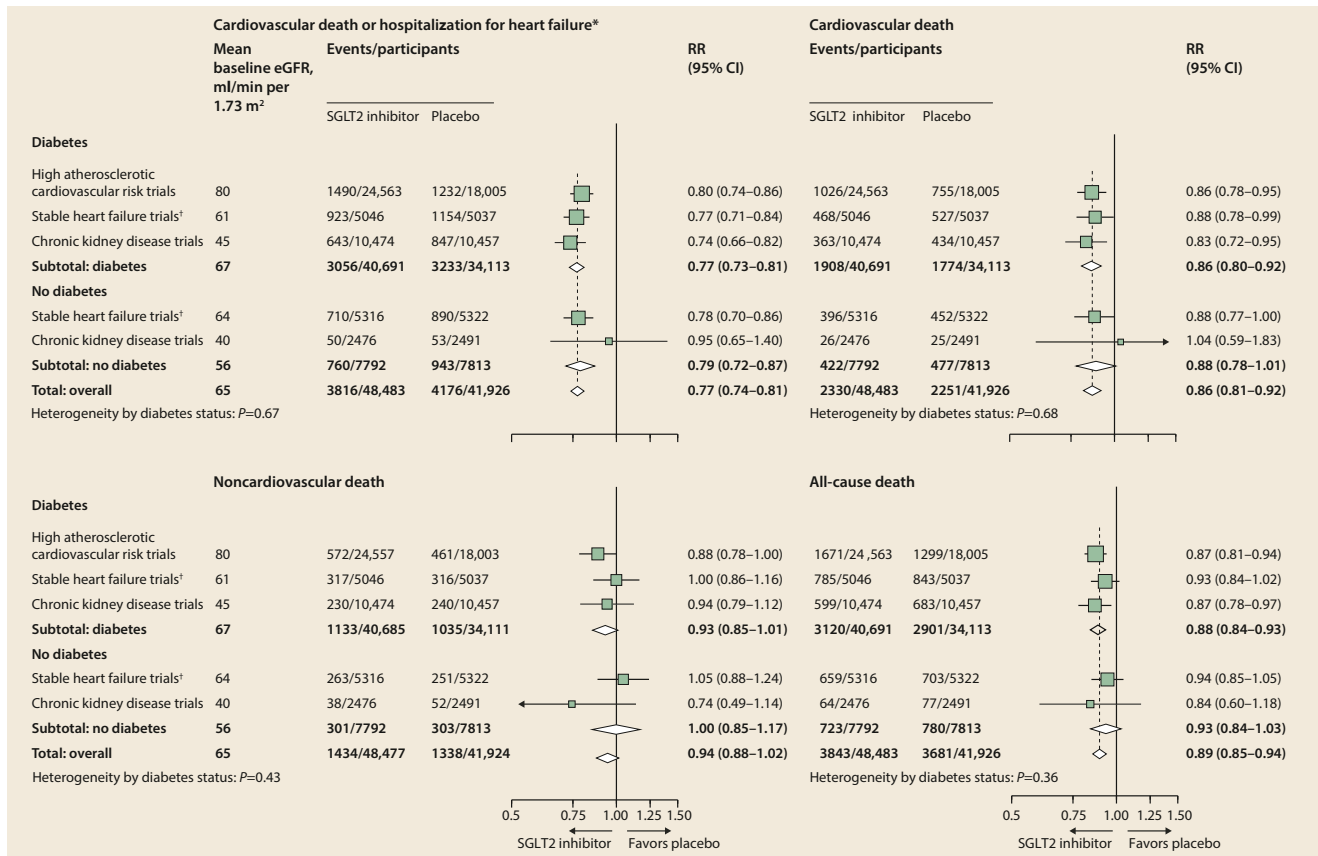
Cardiovascular death or hospitalization for heart failure*

Cardiovascular death

| | Mean baseline eGFR, ml/min per 1.73 m² | SGLT2 inhibitor | Placebo | RR (95% CI) | SGLT2 inhibitor | Placebo | RR (95% CI) |
|---|---|---|---|---|---|---|---|
| **Diabetes** | | | | | | | |
| High atherosclerotic cardiovascular risk trials | 80 | 1490/24,563 | 1232/18,005 | 0.80 (0.74–0.86) | 1026/24,563 | 755/18,005 | 0.86 (0.78–0.95) |
| Stable heart failure trials† | 61 | 923/5046 | 1154/5037 | 0.77 (0.71–0.84) | 468/5046 | 527/5037 | 0.88 (0.78–0.99) |
| Chronic kidney disease trials | 45 | 643/10,474 | 847/10,457 | 0.74 (0.66–0.82) | 363/10,474 | 434/10,457 | 0.83 (0.72–0.95) |
| **Subtotal: diabetes** | **67** | **3056/40,691** | **3233/34,113** | **0.77 (0.73–0.81)** | **1908/40,691** | **1774/34,113** | **0.86 (0.80–0.92)** |
| **No diabetes** | | | | | | | |
| Stable heart failure trials† | 64 | 710/5316 | 890/5322 | 0.78 (0.70–0.86) | 396/5316 | 452/5322 | 0.88 (0.77–1.00) |
| Chronic kidney disease trials | 40 | 50/2476 | 53/2491 | 0.95 (0.65–1.40) | 26/2476 | 25/2491 | 1.04 (0.59–1.83) |
| **Subtotal: no diabetes** | **56** | **760/7792** | **943/7813** | **0.79 (0.72–0.87)** | **422/7792** | **477/7813** | **0.88 (0.78–1.01)** |
| **Total: overall** | **65** | **3816/48,483** | **4176/41,926** | **0.77 (0.74–0.81)** | **2330/48,483** | **2251/41,926** | **0.86 (0.81–0.92)** |

Heterogeneity by diabetes status: $P$=0.67

Heterogeneity by diabetes status: $P$=0.68

Noncardiovascular death

All-cause death

| | | | | | | | |
|---|---|---|---|---|---|---|---|
| **Diabetes** | | | | | | | |
| High atherosclerotic cardiovascular risk trials | 80 | 572/24,557 | 461/18,003 | 0.88 (0.78–1.00) | 1671/24,563 | 1299/18,005 | 0.87 (0.81–0.94) |
| Stable heart failure trials† | 61 | 317/5046 | 316/5037 | 1.00 (0.86–1.16) | 785/5046 | 843/5037 | 0.93 (0.84–1.02) |
| Chronic kidney disease trials | 45 | 230/10,474 | 240/10,457 | 0.94 (0.79–1.12) | 599/10,474 | 683/10,457 | 0.87 (0.78–0.97) |
| **Subtotal: diabetes** | **67** | **1133/40,685** | **1035/34,111** | **0.93 (0.85–1.01)** | **3120/40,691** | **2901/34,113** | **0.88 (0.84–0.93)** |
| **No diabetes** | | | | | | | |
| Stable heart failure trials† | 64 | 263/5316 | 251/5322 | 1.05 (0.88–1.24) | 659/5316 | 703/5322 | 0.94 (0.85–1.05) |
| Chronic kidney disease trials | 40 | 38/2476 | 52/2491 | 0.74 (0.49–1.14) | 64/2476 | 77/2491 | 0.84 (0.60–1.18) |
| **Subtotal: no diabetes** | **56** | **301/7792** | **303/7813** | **1.00 (0.85–1.17)** | **723/7792** | **780/7813** | **0.93 (0.84–1.03)** |
| **Total: overall** | **65** | **1434/48,477** | **1338/41,924** | **0.94 (0.88–1.02)** | **3843/48,483** | **3681/41,926** | **0.89 (0.85–0.94)** |

Heterogeneity by diabetes status: $P$=0.43

Heterogeneity by diabetes status: $P$=0.36

0.5 0.75 1.00 1.25 1.50
SGLT2 inhibitor Favors placebo

0.5 0.75 1.00 1.25 1.50
SGLT2 inhibitor Favors placebo